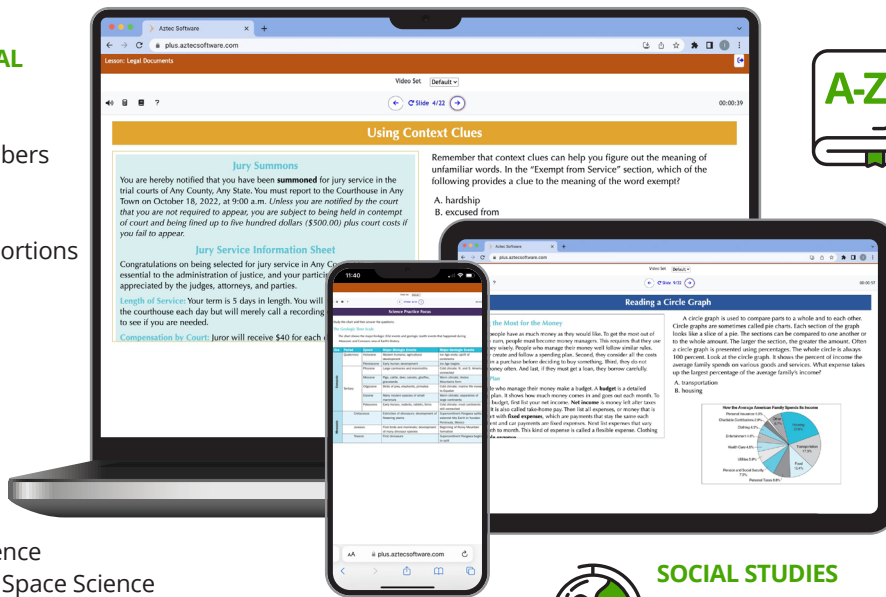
AL

bers

ortions

ence

Space Science

Aztec Software

plus.aztecsoftware.com

Lesson: Legal Documents

Video Set Default

Slide 4/22

00:00:39

Using Context Clues

Jury Summons

You are hereby notified that you have been **summoned** for jury service in the trial courts of Any County, Any State. You must report to the Courthouse in Any Town on October 18, 2022, at 9:00 a.m. *Unless you are notified by the court that you are not required to appear, you are subject to being held in contempt of court and being lined up to live hundred dollars ($500.00) plus court costs if you fail to appear.*

Jury Service Information Sheet

Congratulations on being selected for jury service in Any Co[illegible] essential to the administration of justice, and your partic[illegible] appreciated by the judges, attorneys, and parties.

Length of Service: Your term is 5 days in length. You will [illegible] the courthouse each day but will merely call a recording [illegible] to see if you are needed.

Compensation by Court: Juror will receive $40 for each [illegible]

Remember that context clues can help you figure out the meaning of unfamiliar words. In the "Exempt from Service" section, which of the following provides a clue to the meaning of the word exempt?

A. hardship
B. excused from

A-Z

11:40

Science Practice Focus

plus.aztecsoftware.com

Aztec Software

plus.aztecsoftware.com

Video Set Default

Slide 9/22

00:00:57

Reading a Circle Graph

the Most for the Money

A circle graph is used to compare parts to a whole and to each other. Circle graphs are sometimes called pie charts. Each section of the graph looks like a slice of a pie. The sections can be compared to one another or to the whole amount. The larger the section, the greater the amount. Often a circle graph is presented using percentages. The whole circle is always 100 percent. Look at the circle graph. It shows the percent of income the average family spends on various goods and services. What expense takes up the largest percentage of the average family's income?

A. transportation
B. housing

How the Average American Family Spends Its Income

SOCIAL STUDIES